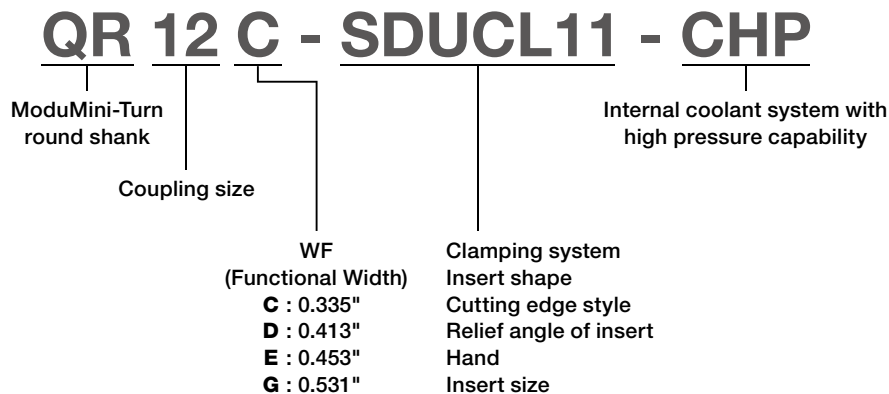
QR 12 C - SDUCL11 - CHP

ModuMini-Turn round shank

Coupling size

WF
(Functional Width)
C : 0.335"
D : 0.413"
E : 0.453"
G : 0.531"

Clamping system
Insert shape
Cutting edge style
Relief angle of insert
Hand
Insert size

Internal coolant system with high pressure capability